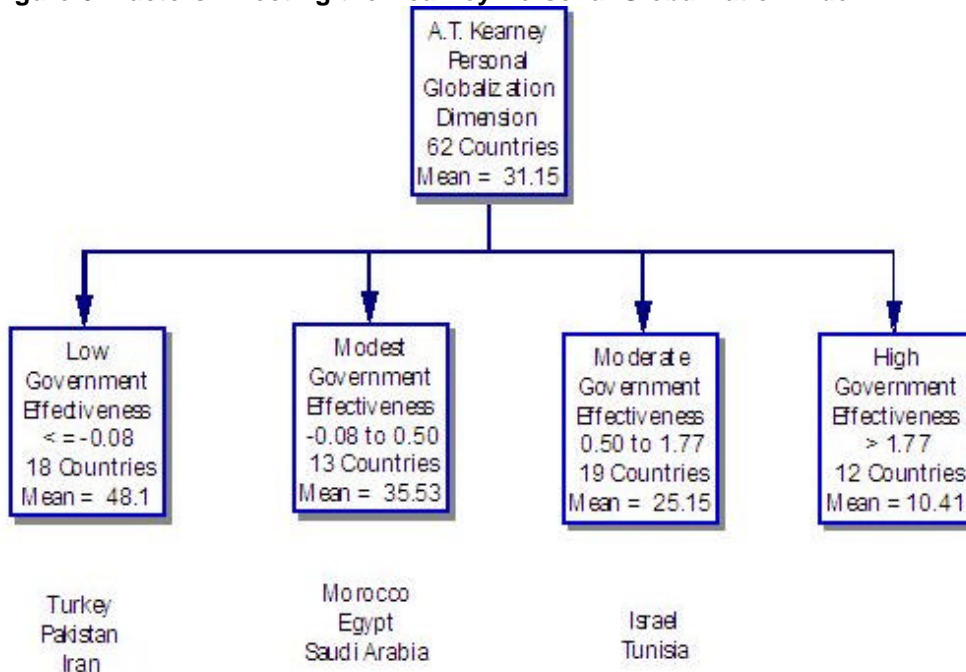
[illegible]

A.T. Kearney Personal Globalization Dimension 62 Countries Mean = 31.15

Low Government Effectiveness < = -0.08 18 Countries Mean = 48.1

Modest Government Effectiveness -0.08 to 0.50 13 Countries Mean = 35.53

Moderate Government Effectiveness 0.50 to 1.77 19 Countries Mean = 25.15

High Government Effectiveness > 1.77 12 Countries Mean = 10.41

Turkey
Pakistan
Iran

Morocco
Egypt
Saudi Arabia

Israel
Tunisia